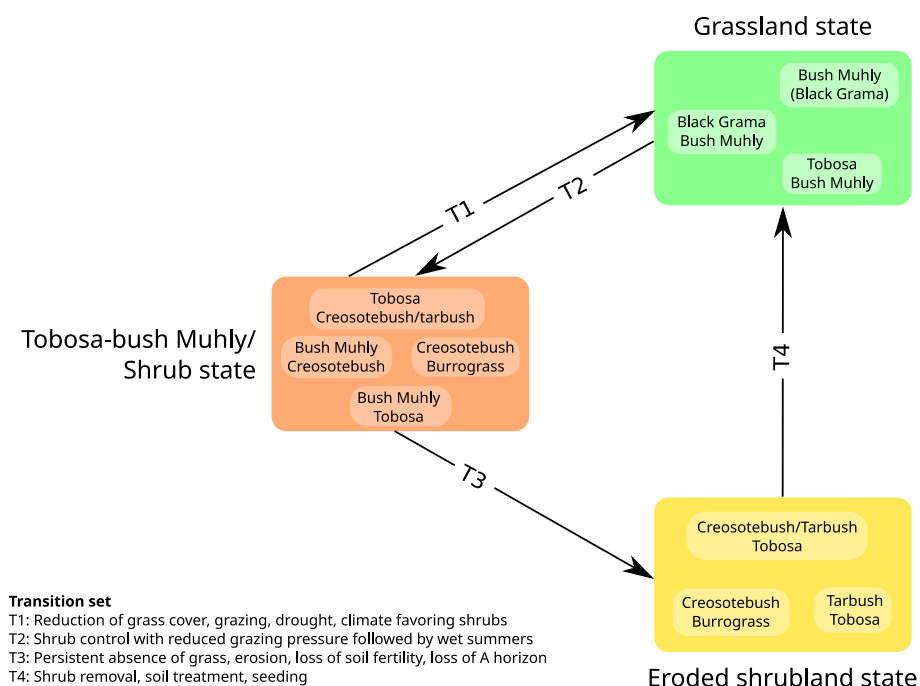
Grassland state

Bush Muhly
(Black Grama)

Black Grama
Bush Muhly

Tobosa
Bush Muhly

T1

T2

Tobosa-bush Muhly/
Shrub state

Tobosa
Creosotebush/tarbush

Bush Muhly
Creosotebush

Creosotebush
Burrograss

Bush Muhly
Tobosa

T4

T3

Creosotebush/Tarbush
Tobosa

Creosotebush
Burrograss

Tarbush
Tobosa

Eroded shrubland state

Transition set
T1: Reduction of grass cover, grazing, drought, climate favoring shrubs
T2: Shrub control with reduced grazing pressure followed by wet summers
T3: Persistent absence of grass, erosion, loss of soil fertility, loss of A horizon
T4: Shrub removal, soil treatment, seeding